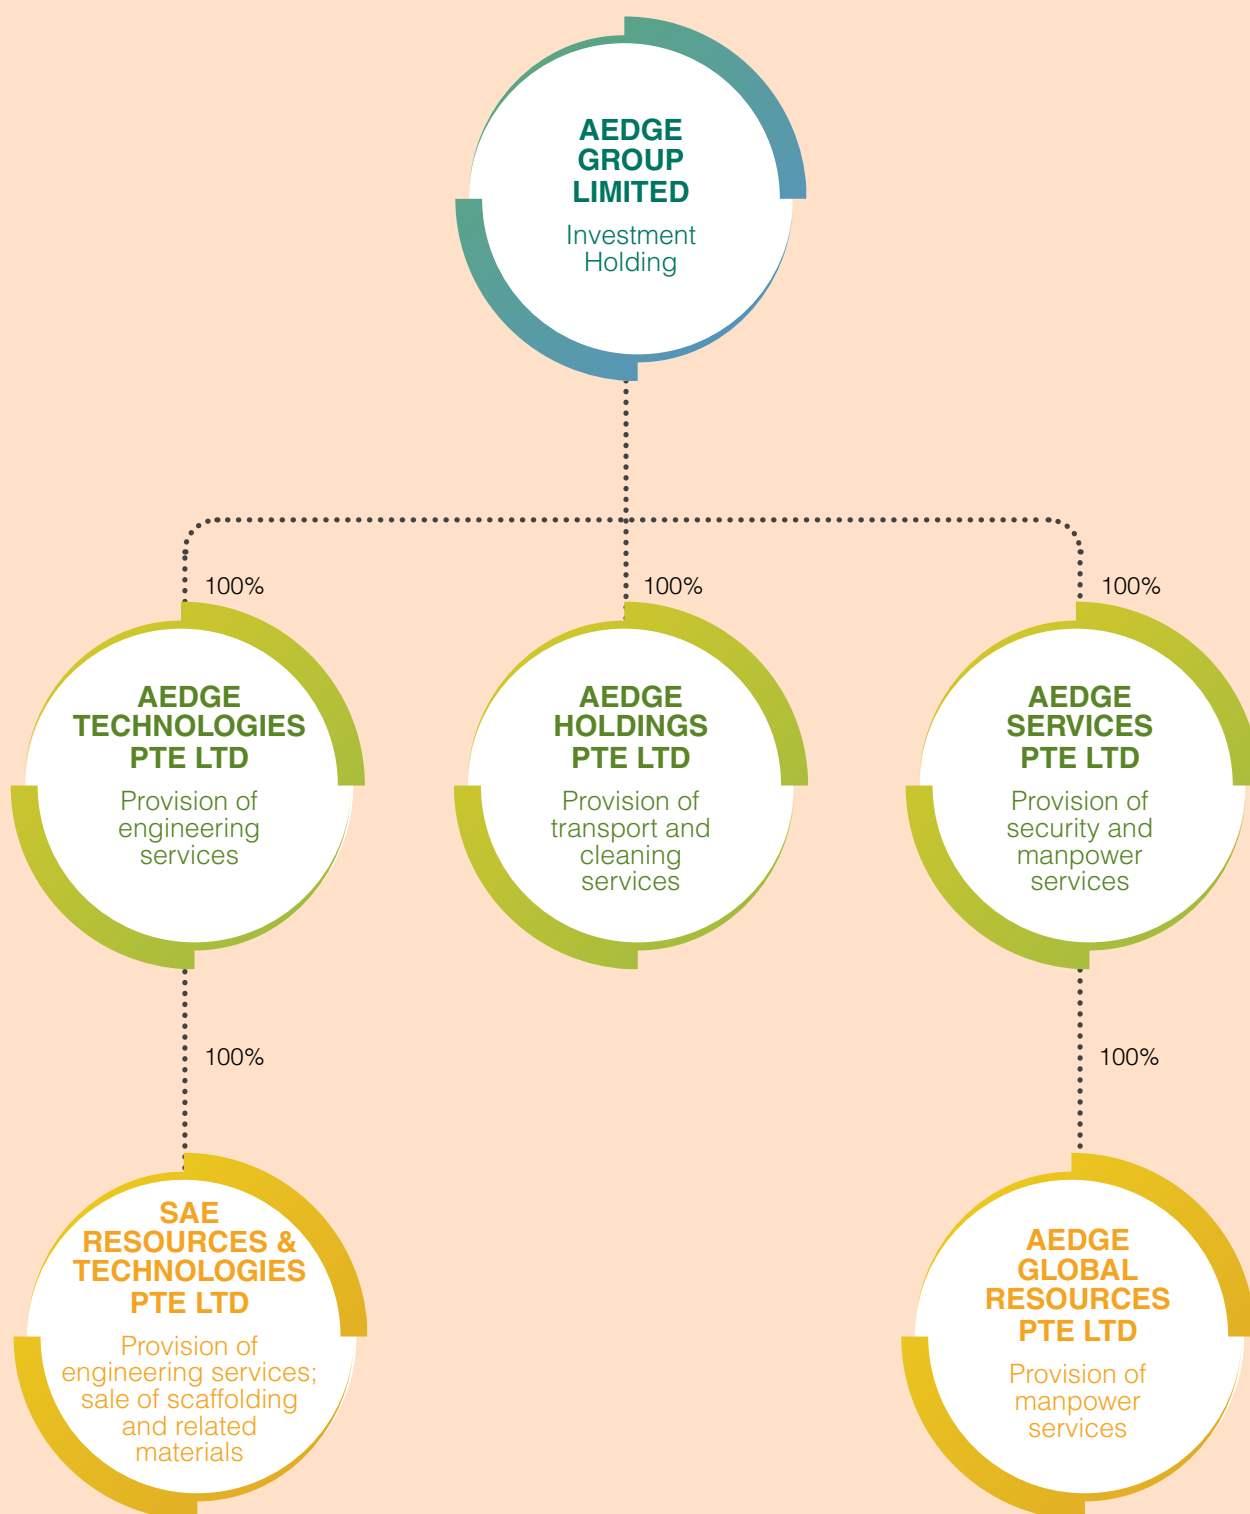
AEDGE GROUP LIMITED
Investment Holding

100%

AEDGE TECHNOLOGIES PTE LTD
Provision of engineering services

100%

AEDGE HOLDINGS PTE LTD
Provision of transport and cleaning services

100%

AEDGE SERVICES PTE LTD
Provision of security and manpower services

100%

SAE RESOURCES & TECHNOLOGIES PTE LTD
Provision of engineering services; sale of scaffolding and related materials

100%

AEDGE GLOBAL RESOURCES PTE LTD
Provision of manpower services